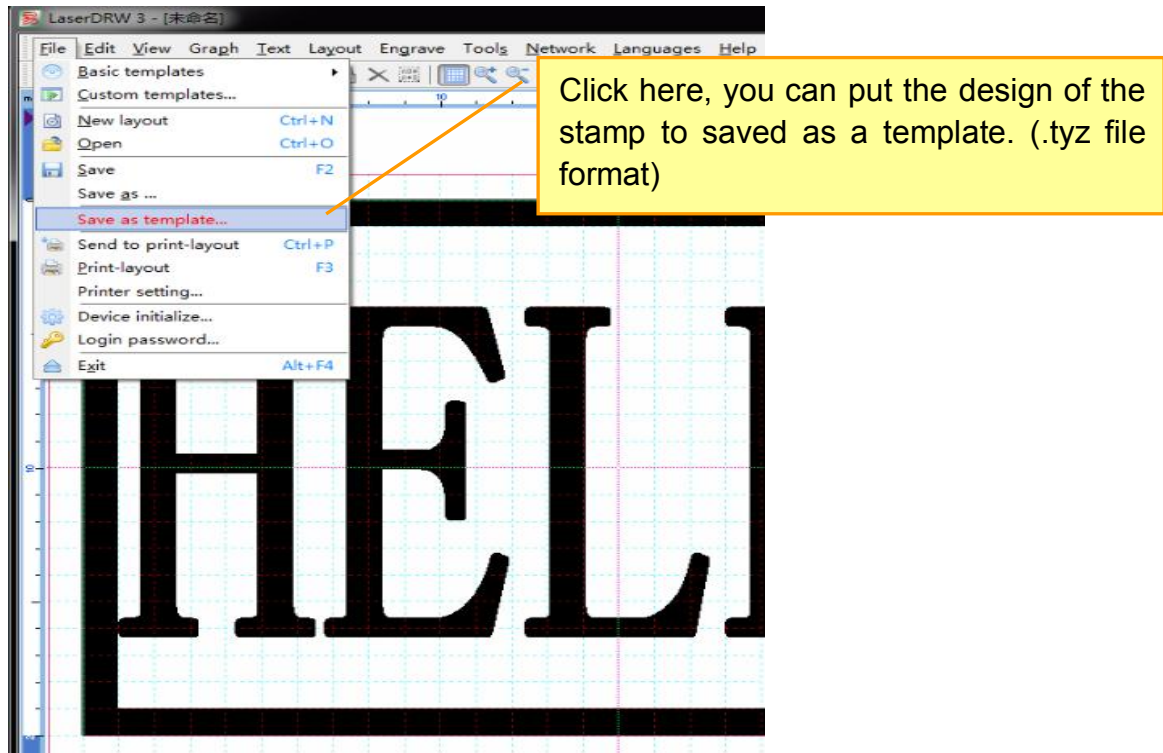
LaserDRW 3 - [未命名]

File Edit View Graph Text Layout Engrave Tools Network Languages Help

Basic templates
Custom templates...
New layout Ctrl+N
Open Ctrl+O
Save F2
Save as ...
Save as template...
Send to print-layout Ctrl+P
Print-layout F3
Printer setting...
Device initialize...
Login password...
Exit Alt+F4

Click here, you can put the design of the stamp to saved as a template. (.tyz file format)

HEL